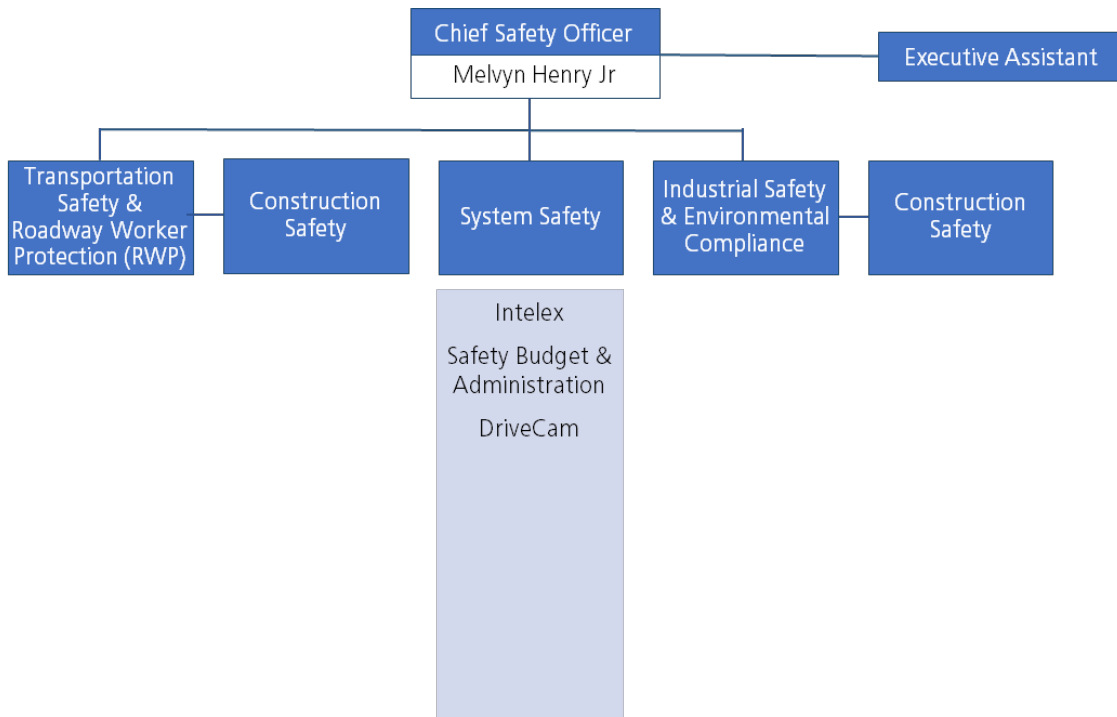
Chief Safety Officer

Melvyn Henry Jr

Executive Assistant

Transportation Safety & Roadway Worker Protection (RWP)

Construction Safety

System Safety

Industrial Safety & Environmental Compliance

Construction Safety

Intelex

Safety Budget & Administration

DriveCam